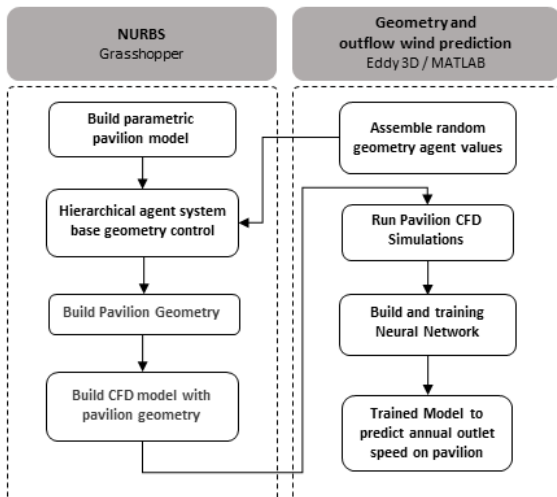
NURBS
Grasshopper

Build parametric pavilion model

Hierarchical agent system base geometry control

Build Pavilion Geometry

Build CFD model with pavilion geometry

Geometry and outflow wind prediction
Eddy3D / MATLAB

Assemble random geometry agent values

Run Pavilion CFD Simulations

Build and training Neural Network

Trained Model to predict annual outlet speed on pavilion